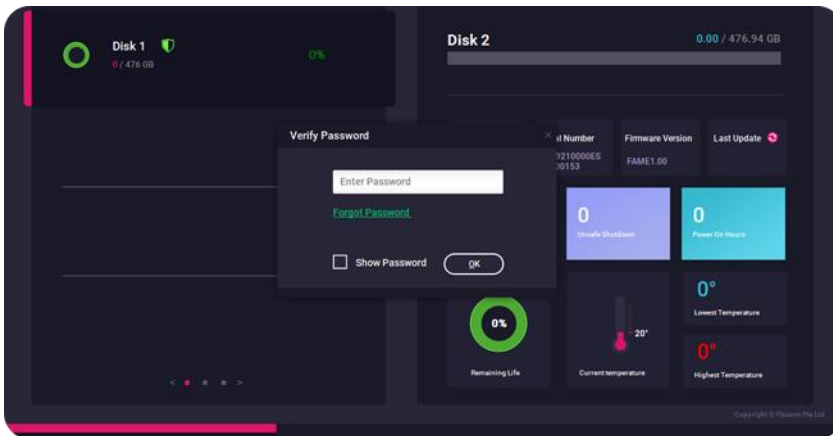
Disk 1
0 / 476 GB
0%

Disk 2
0.00 / 476.94 GB

Verify Password
Enter Password
Forgot Password
Show Password
OK

al Number
9210000ES
00153

Firmware Version
FAME1.00

Last Update

0
Unsafe Shutdown

0
Power On Hours

0%
Remaining Life

20°
Current temperature

0°
Lowest Temperature

0°
Highest Temperature

Copyright © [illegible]